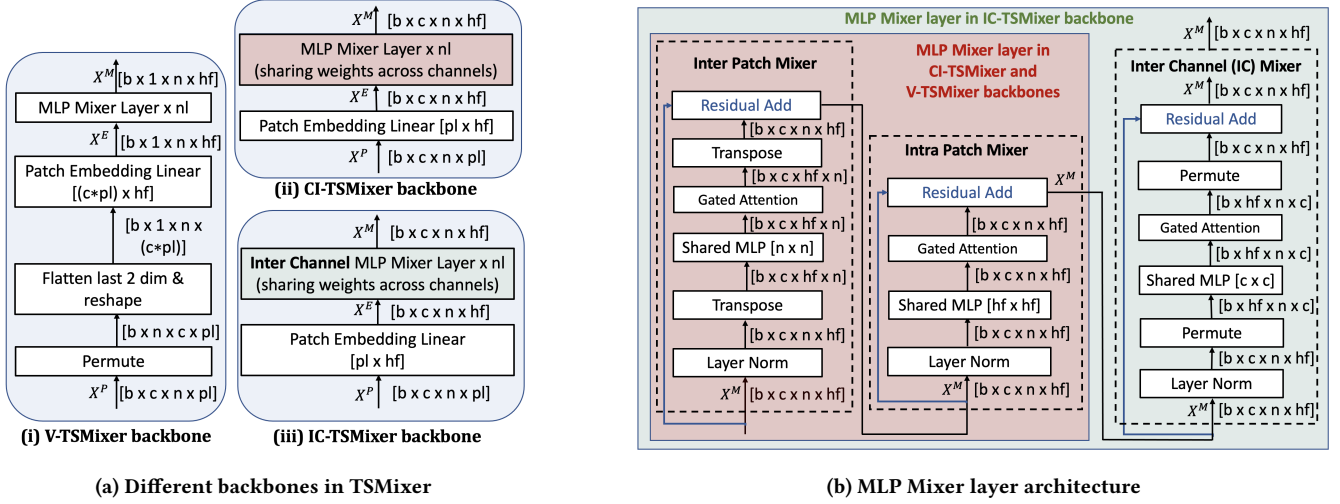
$X^M$ [b x 1 x n x hf]
MLP Mixer Layer x nl
$X^E$ [b x 1 x n x hf]
Patch Embedding Linear [(c∗pl) x hf]
[b x 1 x n x (c∗pl)]
Flatten last 2 dim & reshape
[b x n x c x pl]
Permute
$X^P$ [b x c x n x pl]
(i) V-TSMixer backbone

$X^M$ [b x c x n x hf]
MLP Mixer Layer x nl (sharing weights across channels)
$X^E$ [b x c x n x hf]
Patch Embedding Linear [pl x hf]
$X^P$ [b x c x n x pl]
(ii) CI-TSMixer backbone

$X^M$ [b x c x n x hf]
Inter Channel MLP Mixer Layer x nl (sharing weights across channels)
$X^E$ [b x c x n x hf]
Patch Embedding Linear [pl x hf]
$X^P$ [b x c x n x pl]
(iii) IC-TSMixer backbone

(a) Different backbones in TSMixer

MLP Mixer layer in IC-TSMixer backbone

Inter Patch Mixer
Residual Add
[b x c x n x hf]
Transpose
[b x c x hf x n]
Gated Attention
[b x c x hf x n]
Shared MLP [n x n]
[b x c x hf x n]
Transpose
[b x c x n x hf]
Layer Norm
$X^M$ [b x c x n x hf]

MLP Mixer layer in CI-TSMixer and V-TSMixer backbones

Intra Patch Mixer
Residual Add
$X^M$
[b x c x n x hf]
Gated Attention
[b x c x n x hf]
Shared MLP [hf x hf]
[b x c x n x hf]
Layer Norm
$X^M$ [b x c x n x hf]

$X^M$ [b x c x n x hf]
Inter Channel (IC) Mixer
$X^M$ [b x c x n x hf]
Residual Add
[b x c x n x hf]
Permute
[b x hf x n x c]
Gated Attention
[b x hf x n x c]
Shared MLP [c x c]
[b x hf x n x c]
Permute
[b x c x n x hf]
Layer Norm
$X^M$ [b x c x n x hf]

(b) MLP Mixer layer architecture